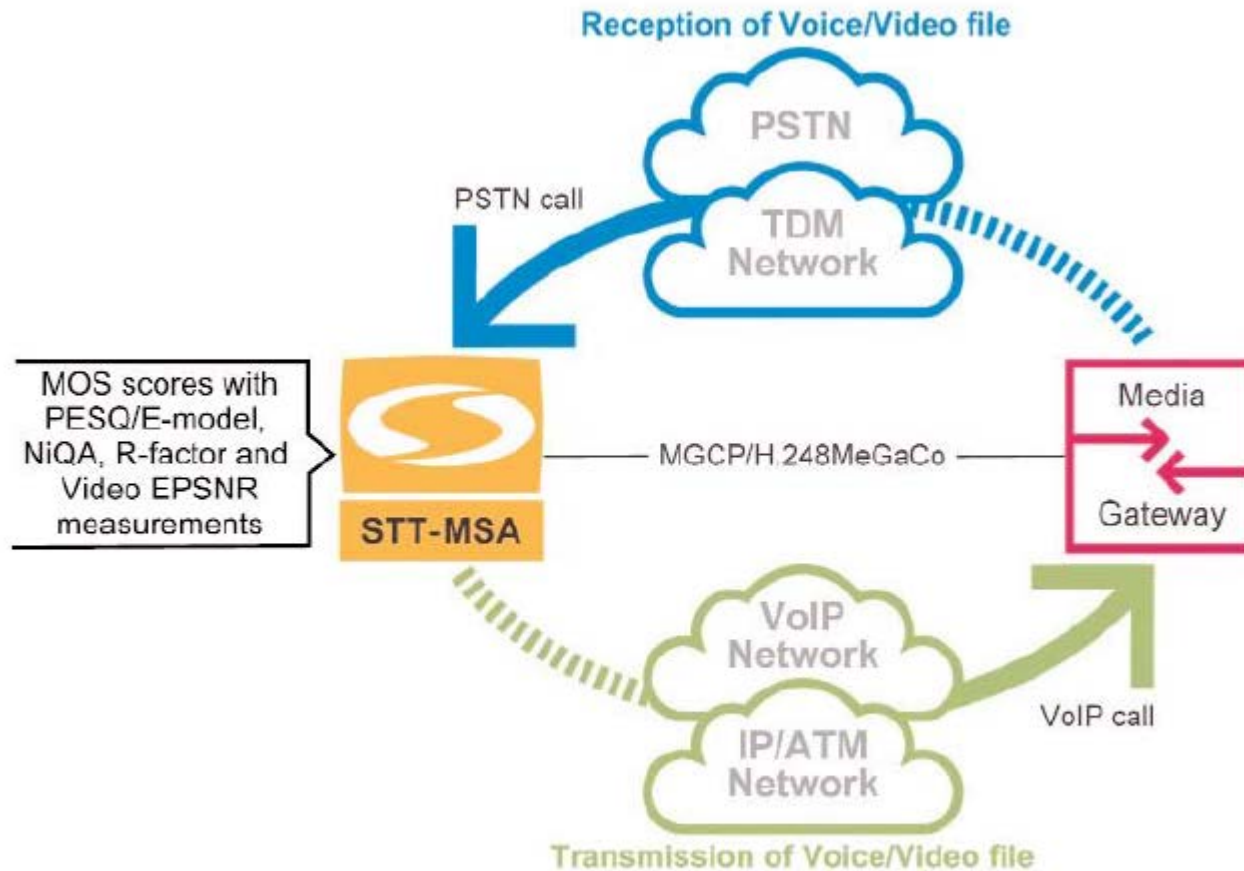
Reception of Voice/Video file

PSTN

PSTN call

TDM Network

MOS scores with PESQ/E-model, NiQA, R-factor and Video EPSNR measurements

STT-MSA

MGCP/H.248MeGaCo

Media

Gateway

VoIP Network

IP/ATM Network

VoIP call

Transmission of Voice/Video file